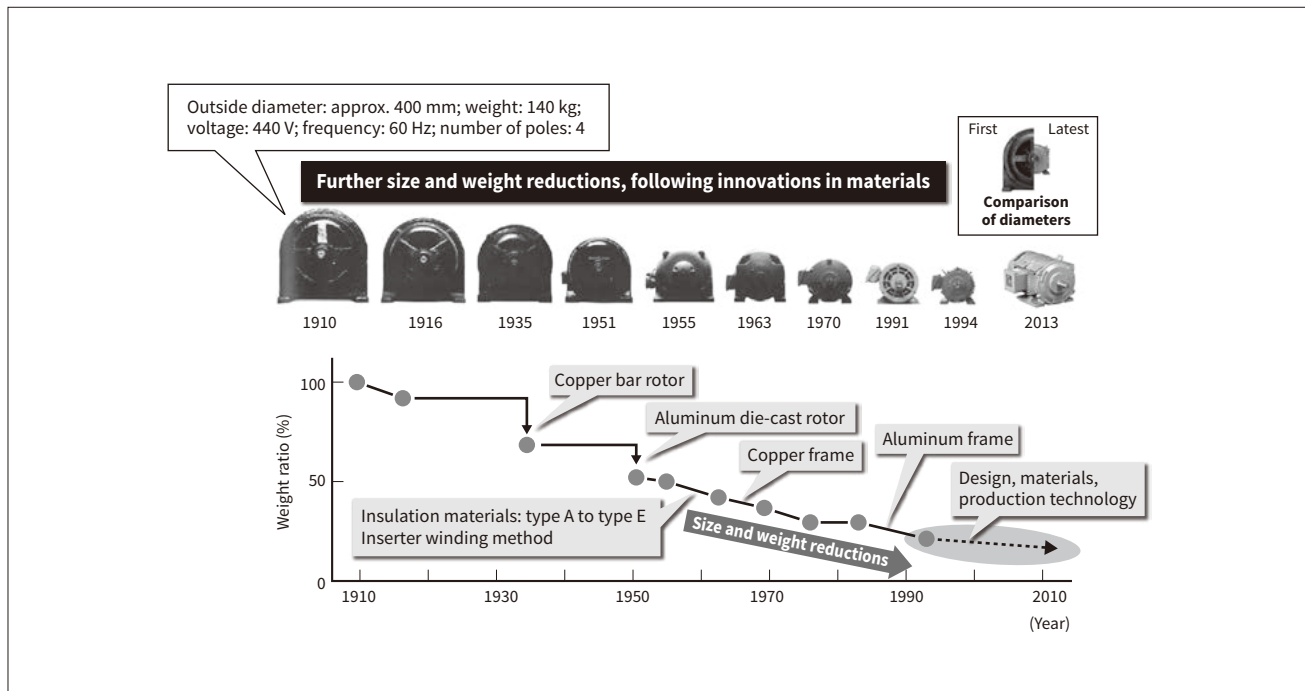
Outside diameter: approx. 400 mm; weight: 140 kg; voltage: 440 V; frequency: 60 Hz; number of poles: 4

Further size and weight reductions, following innovations in materials

First Latest

Comparison of diameters

1910 1916 1935 1951 1955 1963 1970 1991 1994 2013

Copper bar rotor

Aluminum die-cast rotor

Copper frame

Aluminum frame

Design, materials, production technology

Insulation materials: type A to type E
Inserter winding method

Size and weight reductions

Weight ratio (%)

100

50

0

1910 1930 1950 1970 1990 2010

(Year)